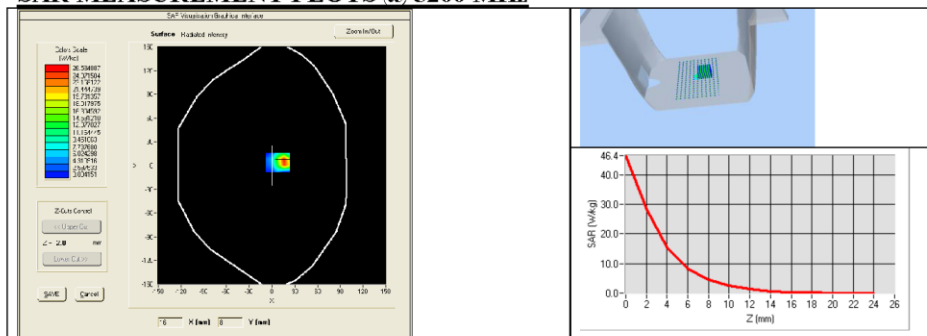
SAR MEASUREMENT PLOTS (d) 5200 MHz

SA² Visualisation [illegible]

Surface Radiated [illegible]

Zoom In/Out

Colour Scale (W/kg)

38.594007
34.375504
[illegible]
26.444739
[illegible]
19.317975
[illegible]
14.452210
12.377827
11.154445
9.451000
7.737600
5.624390
4.317616
2.595638
0.604151

Z-Cuts Control

<< Upper Cut

Z = 2.0 mm

Lower Cut >>

SAVE

Cancel

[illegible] X [mm] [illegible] Y [mm]

46.4

40.0

30.0

20.0

10.0

0.0

SAR (W/kg)

0 2 4 6 8 10 12 14 16 18 20 22 24 26

Z (mm)